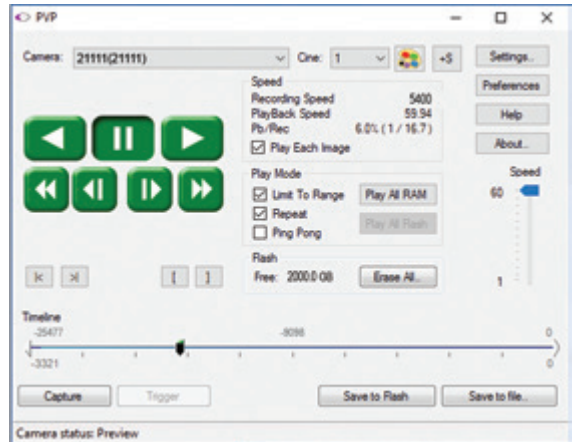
PVP

Camera: 21111(21111)

Cine: 1

+S

Settings..

Preferences

Help

About..

Speed

Recording Speed 5400

PlayBack Speed 59.94

Pb/Rec 6.0% ( 1 / 16.7 )

Play Each Image

Play Mode

Limit To Range

Repeat

Ping Pong

Play All RAM

Play All Flash

Flash

Free: 2000.0 GB

Erase All..

Speed

60

1

|< >| [ ]

Timeline

-25477

-9098

0

-3321

0

Capture

Trigger

Save to Flash

Save to file...

Camera status: Preview